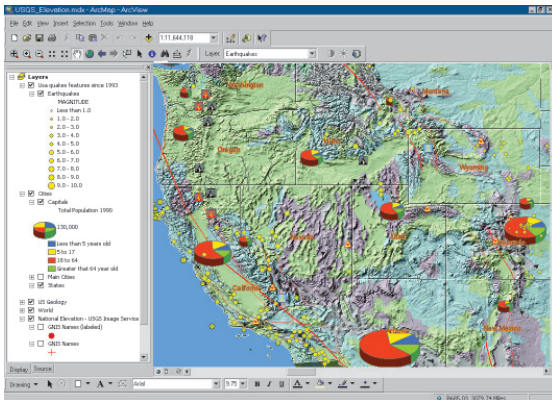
USGS_Elevation.mxd - ArcMap - ArcView

File Edit View Insert Selection Tools Window Help

1:11,644,118

Layer: Earthquakes

Layers
Usa quakes features since 1993
Earthquakes
MAGNITUDE
Less than 1.0
1.0 - 2.0
2.0 - 3.0
3.0 - 4.0
4.0 - 5.0
5.0 - 6.0
6.0 - 7.0
7.0 - 8.0
8.0 - 9.0
9.0 - 10.0
Cities
Capitals
Total Population 1990
130,000
Less than 5 years old
5 to 17
18 to 64
Greater that 64 year old
Main Cities
States
US Geology
World
National Elevation - USGS Image Service
GNIS Names (labeled)
GNIS Names

Display Source

Washington
Montana
Oregon
Idaho
Wyoming
Nevada
Utah
Colorado
California
Arizona
New Mexico

Drawing
Arial
9.75
B I U